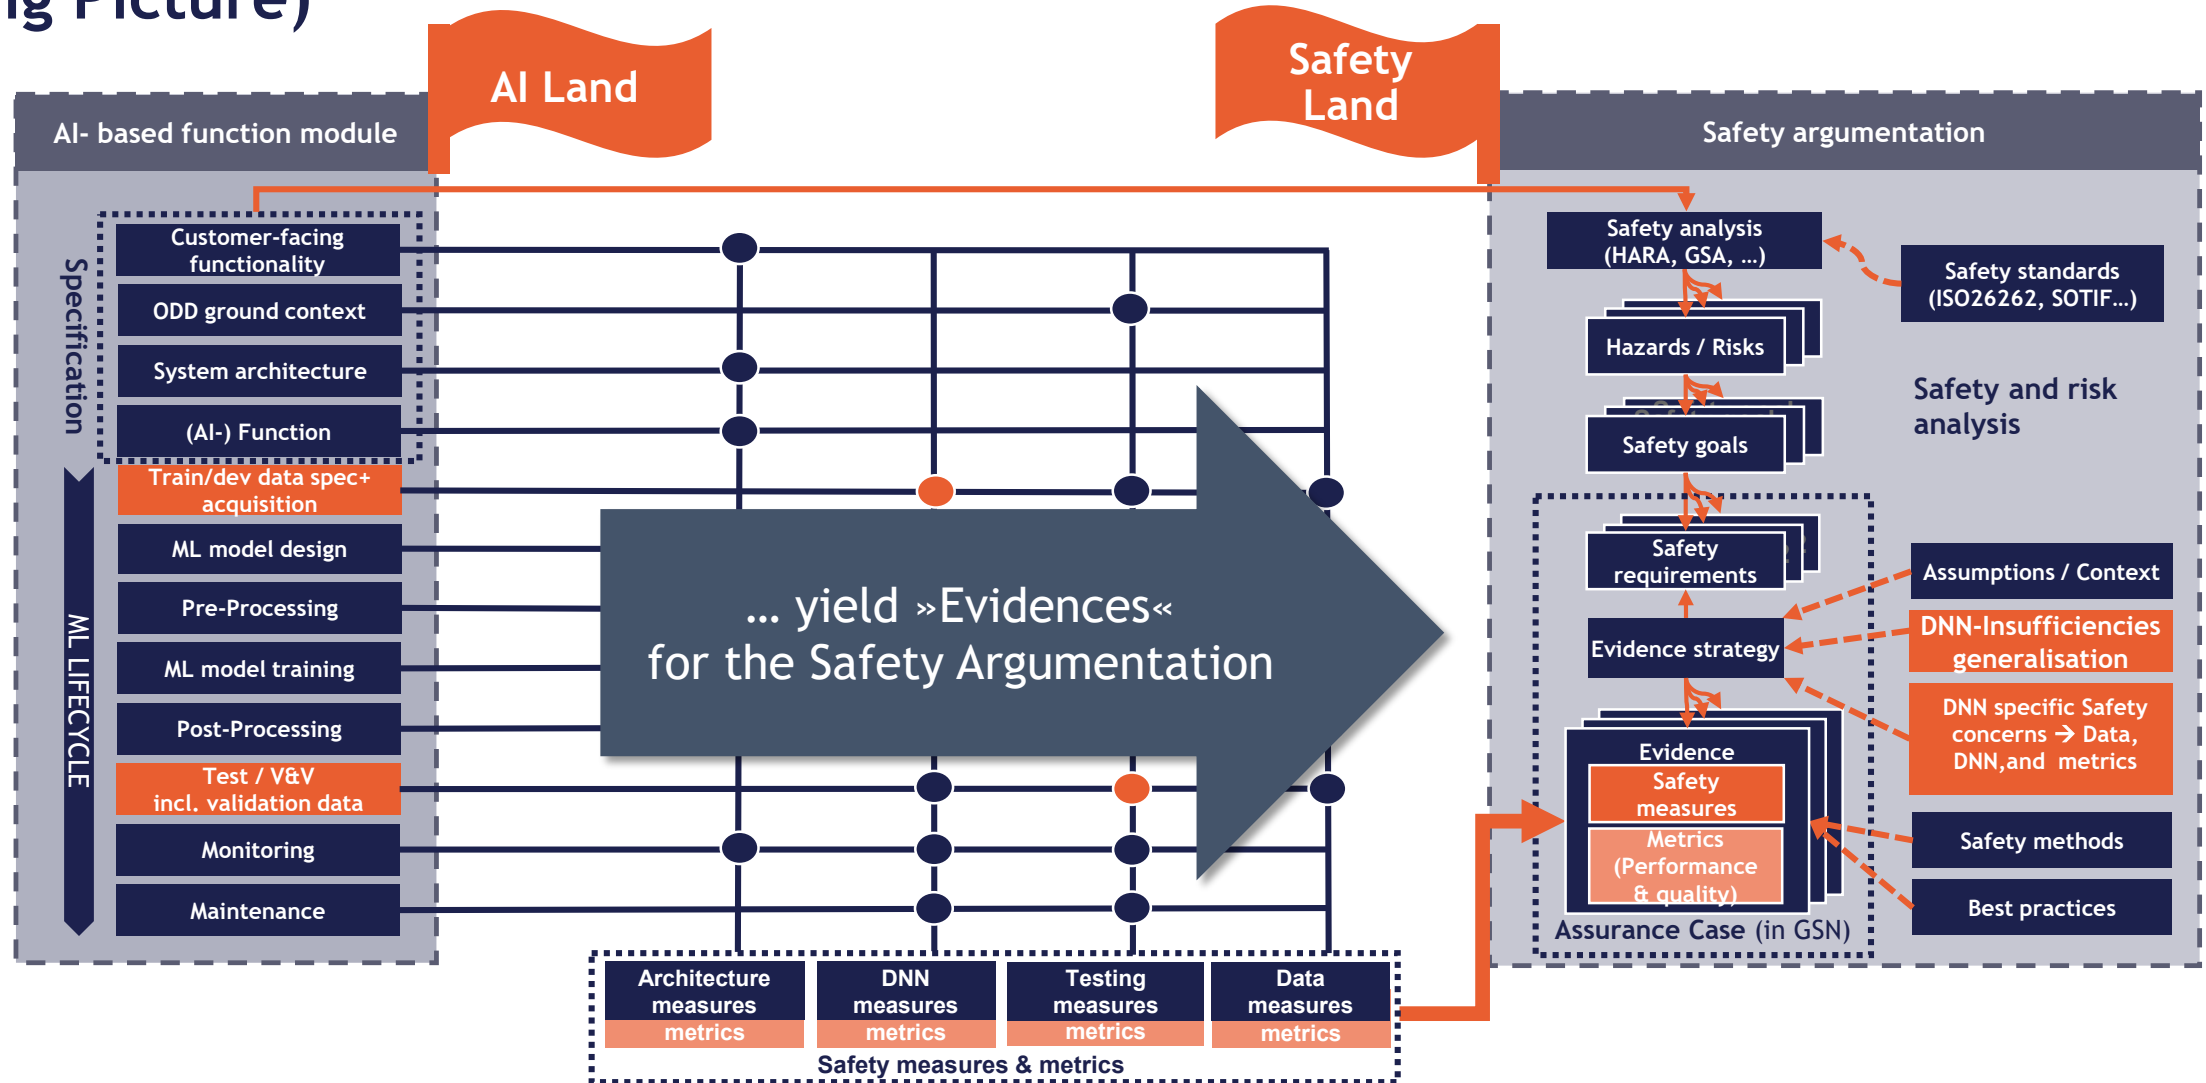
ig Picture)

AI Land

Safety Land

AI- based function module

Specification

Customer-facing functionality

ODD ground context

System architecture

(AI-) Function

Train/dev data spec+ acquisition

ML model design

Pre-Processing

ML model training

Post-Processing

Test / V&V incl. validation data

Monitoring

Maintenance

ML LIFECYCLE

… yield »Evidences« for the Safety Argumentation

Architecture measures metrics

DNN measures metrics

Testing measures metrics

Data measures metrics

Safety measures & metrics

Safety argumentation

Safety analysis (HARA, GSA, …)

Safety standards (ISO26262, SOTIF…)

Hazards / Risks

Safety and risk analysis

Safety goals

Safety requirements

Assumptions / Context

Evidence strategy

DNN-Insufficiencies generalisation

DNN specific Safety concerns → Data, DNN,and metrics

Evidence

Safety measures

Metrics (Performance & quality)

Safety methods

Best practices

Assurance Case (in GSN)